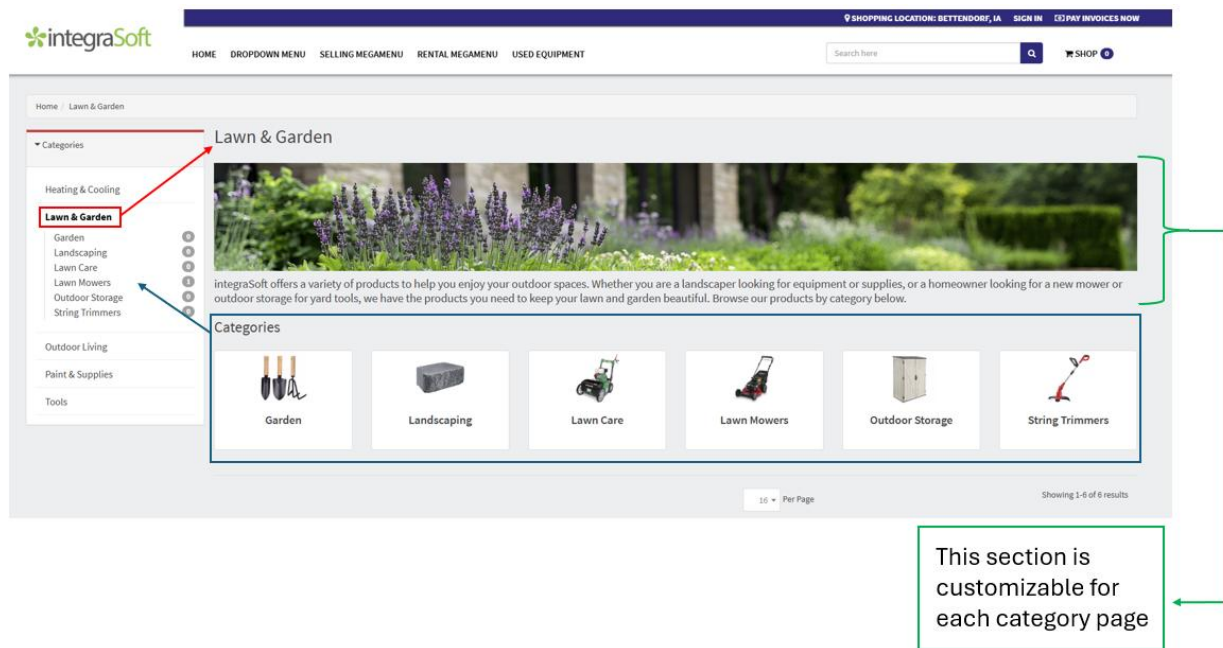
integraSoft

SHOPPING LOCATION: BETTENDORF, IA SIGN IN PAY INVOICES NOW

HOME DROPDOWN MENU SELLING MEGAMENU RENTAL MEGAMENU USED EQUIPMENT

Search here

SHOP 0

Home / Lawn & Garden

Categories

Heating & Cooling

Lawn & Garden

Garden 0
Landscaping 0
Lawn Care 0
Lawn Mowers 1
Outdoor Storage 0
String Trimmers 0

Outdoor Living

Paint & Supplies

Tools

Lawn & Garden

integraSoft offers a variety of products to help you enjoy your outdoor spaces. Whether you are a landscaper looking for equipment or supplies, or a homeowner looking for a new mower or outdoor storage for yard tools, we have the products you need to keep your lawn and garden beautiful. Browse our products by category below.

Categories

Garden

Landscaping

Lawn Care

Lawn Mowers

Outdoor Storage

String Trimmers

16 Per Page

Showing 1-6 of 6 results

This section is customizable for each category page